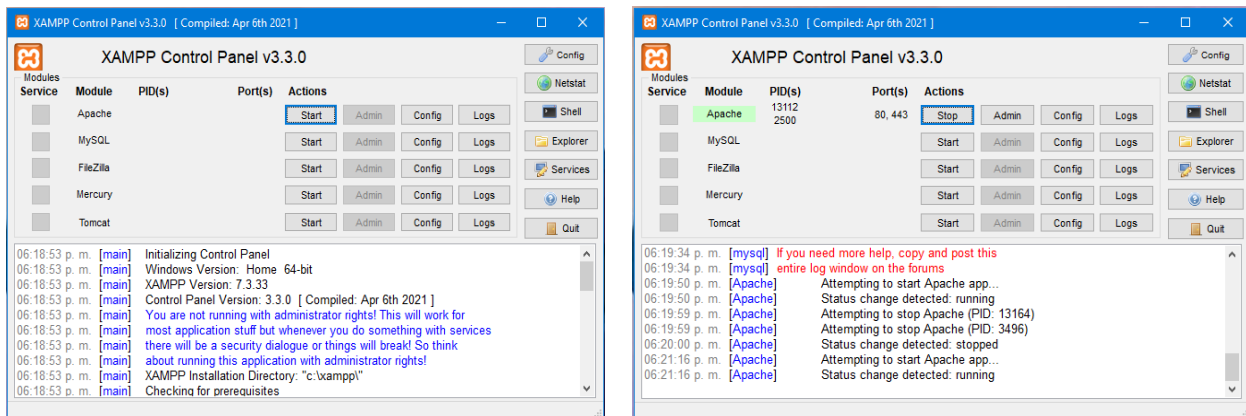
XAMPP Control Panel v3.3.0 [ Compiled: Apr 6th 2021 ]

XAMPP Control Panel v3.3.0

Config
Netstat
Shell
Explorer
Services
Help
Quit

Modules
Service

| Module | PID(s) | Port(s) | Actions | | | |
|---|---|---|---|---|---|---|
| Apache | | | Start | Admin | Config | Logs |
| MySQL | | | Start | Admin | Config | Logs |
| FileZilla | | | Start | Admin | Config | Logs |
| Mercury | | | Start | Admin | Config | Logs |
| Tomcat | | | Start | Admin | Config | Logs |

06:18:53 p. m. [main] Initializing Control Panel
06:18:53 p. m. [main] Windows Version: Home 64-bit
06:18:53 p. m. [main] XAMPP Version: 7.3.33
06:18:53 p. m. [main] Control Panel Version: 3.3.0 [ Compiled: Apr 6th 2021 ]
06:18:53 p. m. [main] You are not running with administrator rights! This will work for
06:18:53 p. m. [main] most application stuff but whenever you do something with services
06:18:53 p. m. [main] there will be a security dialogue or things will break! So think
06:18:53 p. m. [main] about running this application with administrator rights!
06:18:53 p. m. [main] XAMPP Installation Directory: "c:\xampp\"
06:18:53 p. m. [main] Checking for prerequisites

XAMPP Control Panel v3.3.0 [ Compiled: Apr 6th 2021 ]

XAMPP Control Panel v3.3.0

Config
Netstat
Shell
Explorer
Services
Help
Quit

Modules
Service

| Module | PID(s) | Port(s) | Actions | | | |
|---|---|---|---|---|---|---|
| Apache | 13112 2500 | 80, 443 | Stop | Admin | Config | Logs |
| MySQL | | | Start | Admin | Config | Logs |
| FileZilla | | | Start | Admin | Config | Logs |
| Mercury | | | Start | Admin | Config | Logs |
| Tomcat | | | Start | Admin | Config | Logs |

06:19:34 p. m. [mysql] If you need more help, copy and post this
06:19:34 p. m. [mysql] entire log window on the forums
06:19:50 p. m. [Apache] Attempting to start Apache app...
06:19:50 p. m. [Apache] Status change detected: running
06:19:59 p. m. [Apache] Attempting to stop Apache (PID: 13164)
06:19:59 p. m. [Apache] Attempting to stop Apache (PID: 3496)
06:20:00 p. m. [Apache] Status change detected: stopped
06:21:16 p. m. [Apache] Attempting to start Apache app...
06:21:16 p. m. [Apache] Status change detected: running